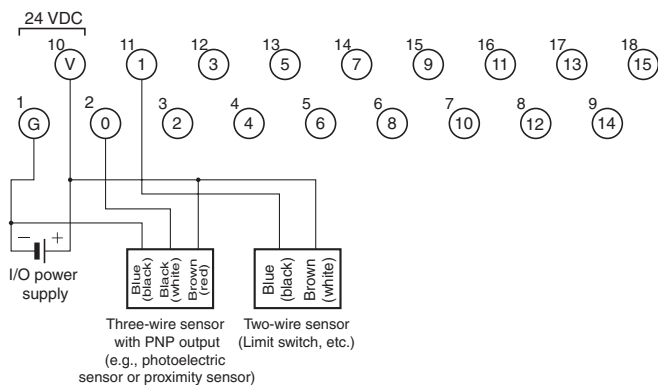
24 VDC

10 V
11 1
12 3
13 5
14 7
15 9
16 11
17 13
18 15

1 G
2 0
3 2
4 4
5 6
6 8
7 10
8 12
9 14

− +

I/O power supply

Blue (black)
Black (white)
Brown (red)

Blue (black)
Brown (white)

Three-wire sensor with PNP output (e.g., photoelectric sensor or proximity sensor)

Two-wire sensor (Limit switch, etc.)